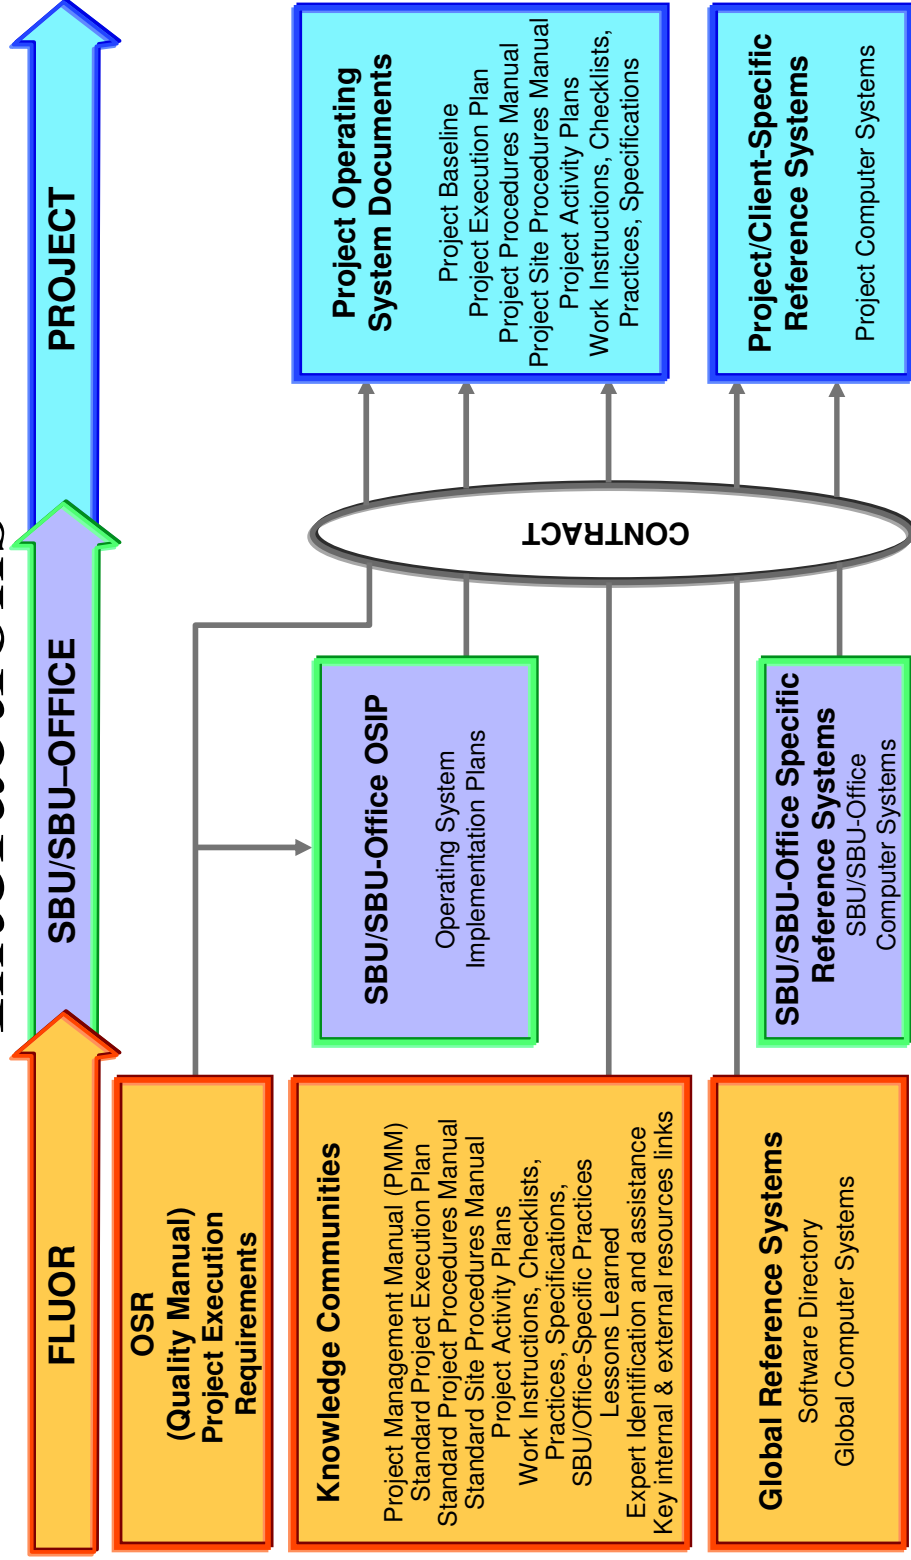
FLUOR

SBU/SBU–OFFICE

PROJECT

OSR (Quality Manual) Project Execution Requirements

Knowledge Communities

Project Management Manual (PMM)
Standard Project Execution Plan
Standard Project Procedures Manual
Standard Site Procedures Manual
Project Activity Plans
Work Instructions, Checklists, Practices, Specifications,
SBU/Office-Specific Practices
Lessons Learned
Expert Identification and assistance
Key internal & external resources links

Global Reference Systems

Software Directory
Global Computer Systems

SBU/SBU-Office OSIP

Operating System Implementation Plans

SBU/SBU-Office Specific Reference Systems

SBU/SBU-Office Computer Systems

CONTRACT

Project Operating System Documents

Project Baseline
Project Execution Plan
Project Procedures Manual
Project Site Procedures Manual
Project Activity Plans
Work Instructions, Checklists, Practices, Specifications

Project/Client-Specific Reference Systems

Project Computer Systems